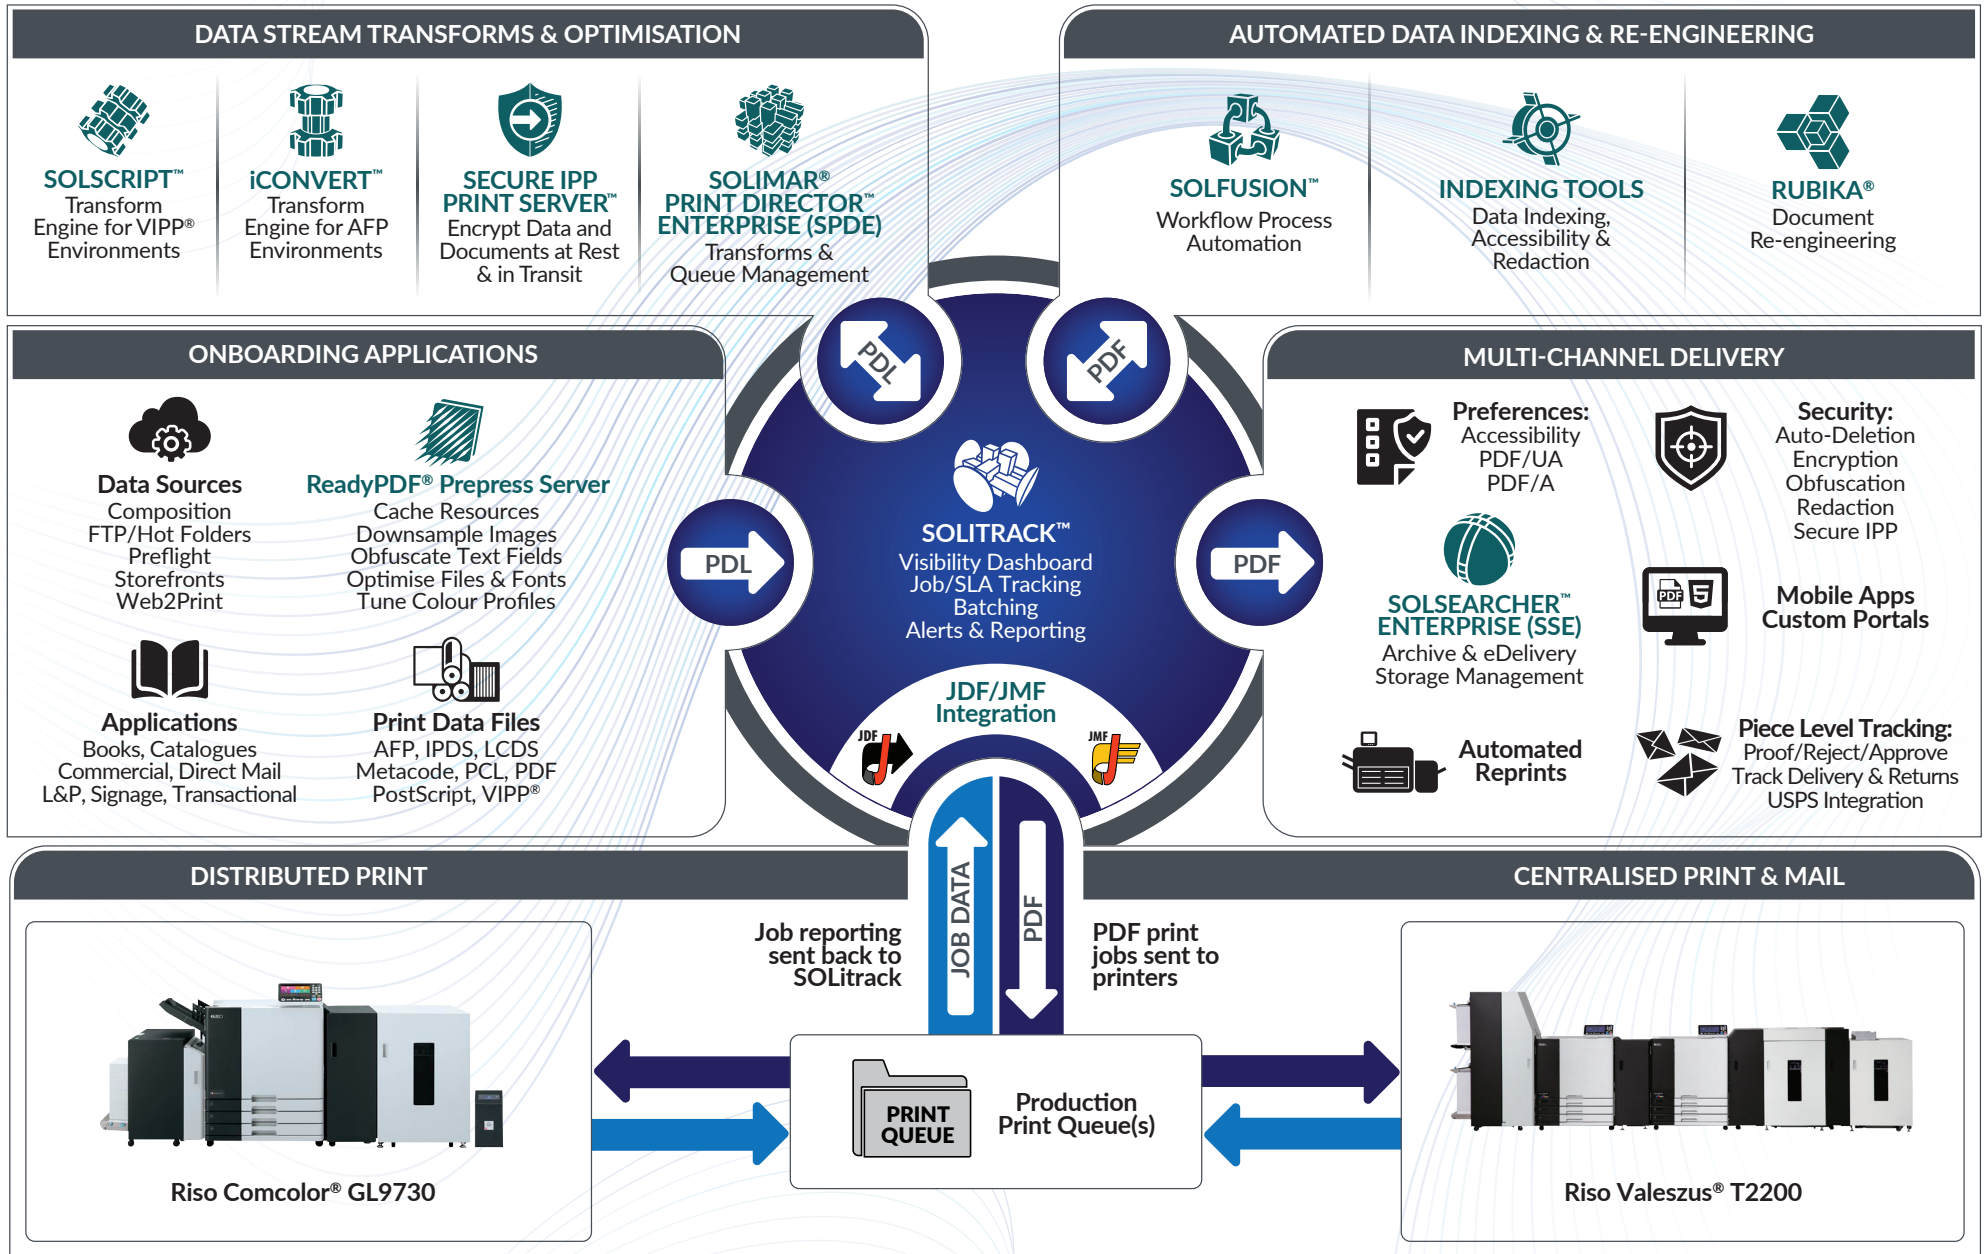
DATA STREAM TRANSFORMS & OPTIMISATION

SOLSCRIPT™
Transform Engine for VIPP® Environments

iCONVERT™
Transform Engine for AFP Environments

SECURE IPP PRINT SERVER™
Encrypt Data and Documents at Rest & in Transit

SOLIMAR® PRINT DIRECTOR™ ENTERPRISE (SPDE)
Transforms & Queue Management

AUTOMATED DATA INDEXING & RE-ENGINEERING

SOLFUSION™
Workflow Process Automation

INDEXING TOOLS
Data Indexing, Accessibility & Redaction

RUBIKA®
Document Re-engineering

ONBOARDING APPLICATIONS

Data Sources
Composition
FTP/Hot Folders
Preflight
Storefronts
Web2Print

ReadyPDF® Prepress Server
Cache Resources
Downsample Images
Obfuscate Text Fields
Optimise Files & Fonts
Tune Colour Profiles

Applications
Books, Catalogues
Commercial, Direct Mail
L&P, Signage, Transactional

Print Data Files
AFP, IPDS, LCDS
Metacode, PCL, PDF
PostScript, VIPP®

PDL
PDF
PDL
PDF

SOLITRACK™
Visibility Dashboard
Job/SLA Tracking
Batching
Alerts & Reporting

JDF/JMF Integration
JDF
JMF

MULTI-CHANNEL DELIVERY

Preferences:
Accessibility
PDF/UA
PDF/A

Security:
Auto-Deletion
Encryption
Obfuscation
Redaction
Secure IPP

SOLSEARCHER™ ENTERPRISE (SSE)
Archive & eDelivery
Storage Management

PDF 5
Mobile Apps
Custom Portals

Automated Reprints

Piece Level Tracking:
Proof/Reject/Approve
Track Delivery & Returns
USPS Integration

DISTRIBUTED PRINT

CENTRALISED PRINT & MAIL

Job reporting sent back to SOLitrack

JOB DATA

PDF

PDF print jobs sent to printers

PRINT QUEUE

Production Print Queue(s)

Riso Comcolor® GL9730

Riso Valeszus® T2200